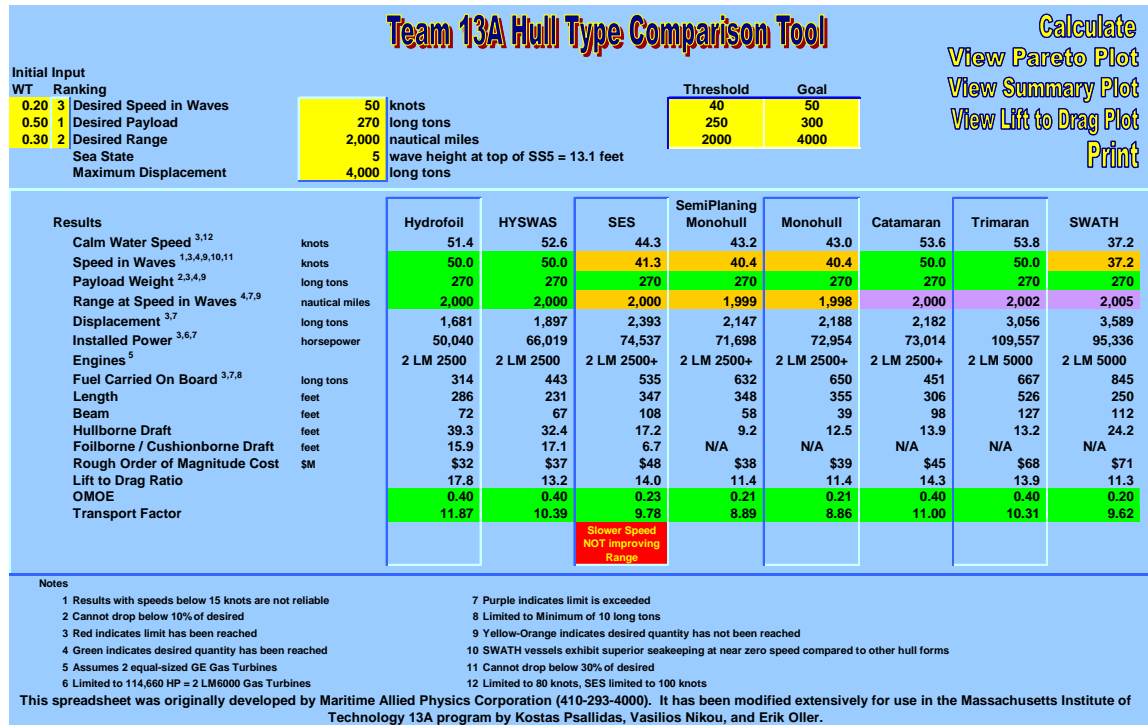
Team 13A Hull Type Comparison Tool

Calculate
View Pareto Plot
View Summary Plot
View Lift to Drag Plot
Print

Initial Input
WT Ranking

| WT | Ranking | | Value | Units | Threshold | Goal |
|---|---|---|---|---|---|---|
| 0.20 | 3 | Desired Speed in Waves | 50 | knots | 40 | 50 |
| 0.50 | 1 | Desired Payload | 270 | long tons | 250 | 300 |
| 0.30 | 2 | Desired Range | 2,000 | nautical miles | 2000 | 4000 |
| | | Sea State | 5 | wave height at top of SS5 = 13.1 feet | | |
| | | Maximum Displacement | 4,000 | long tons | | |

| Results | | Hydrofoil | HYSWAS | SES | SemiPlaning Monohull | Monohull | Catamaran | Trimaran | SWATH |
|---|---|---|---|---|---|---|---|---|---|
| Calm Water Speed $^{3,12}$ | knots | 51.4 | 52.6 | 44.3 | 43.2 | 43.0 | 53.6 | 53.8 | 37.2 |
| Speed in Waves $^{1,3,4,9,10,11}$ | knots | 50.0 | 50.0 | 41.3 | 40.4 | 40.4 | 50.0 | 50.0 | 37.2 |
| Payload Weight $^{2,3,4,9}$ | long tons | 270 | 270 | 270 | 270 | 270 | 270 | 270 | 270 |
| Range at Speed in Waves $^{4,7,9}$ | nautical miles | 2,000 | 2,000 | 2,000 | 1,999 | 1,998 | 2,000 | 2,002 | 2,005 |
| Displacement $^{3,7}$ | long tons | 1,681 | 1,897 | 2,393 | 2,147 | 2,188 | 2,182 | 3,056 | 3,589 |
| Installed Power $^{3,6,7}$ | horsepower | 50,040 | 66,019 | 74,537 | 71,698 | 72,954 | 73,014 | 109,557 | 95,336 |
| Engines $^{5}$ | | 2 LM 2500 | 2 LM 2500 | 2 LM 2500+ | 2 LM 2500+ | 2 LM 2500+ | 2 LM 2500+ | 2 LM 5000 | 2 LM 5000 |
| Fuel Carried On Board $^{3,7,8}$ | long tons | 314 | 443 | 535 | 632 | 650 | 451 | 667 | 845 |
| Length | feet | 286 | 231 | 347 | 348 | 355 | 306 | 526 | 250 |
| Beam | feet | 72 | 67 | 108 | 58 | 39 | 98 | 127 | 112 |
| Hullborne Draft | feet | 39.3 | 32.4 | 17.2 | 9.2 | 12.5 | 13.9 | 13.2 | 24.2 |
| Foilborne / Cushionborne Draft | feet | 15.9 | 17.1 | 6.7 | N/A | N/A | N/A | N/A | N/A |
| Rough Order of Magnitude Cost | $M | $32 | $37 | $48 | $38 | $39 | $45 | $68 | $71 |
| Lift to Drag Ratio | | 17.8 | 13.2 | 14.0 | 11.4 | 11.4 | 14.3 | 13.9 | 11.3 |
| OMOE | | 0.40 | 0.40 | 0.23 | 0.21 | 0.21 | 0.40 | 0.40 | 0.20 |
| Transport Factor | | 11.87 | 10.39 | 9.78 | 8.89 | 8.86 | 11.00 | 10.31 | 9.62 |

Slower Speed NOT improving Range

Notes
1 Results with speeds below 15 knots are not reliable
2 Cannot drop below 10% of desired
3 Red indicates limit has been reached
4 Green indicates desired quantity has been reached
5 Assumes 2 equal-sized GE Gas Turbines
6 Limited to 114,660 HP = 2 LM6000 Gas Turbines
7 Purple indicates limit is exceeded
8 Limited to Minimum of 10 long tons
9 Yellow-Orange indicates desired quantity has not been reached
10 SWATH vessels exhibit superior seakeeping at near zero speed compared to other hull forms
11 Cannot drop below 30% of desired
12 Limited to 80 knots, SES limited to 100 knots

This spreadsheet was originally developed by Maritime Allied Physics Corporation (410-293-4000). It has been modified extensively for use in the Massachusetts Institute of Technology 13A program by Kostas Psallidas, Vasilios Nikou, and Erik Oller.